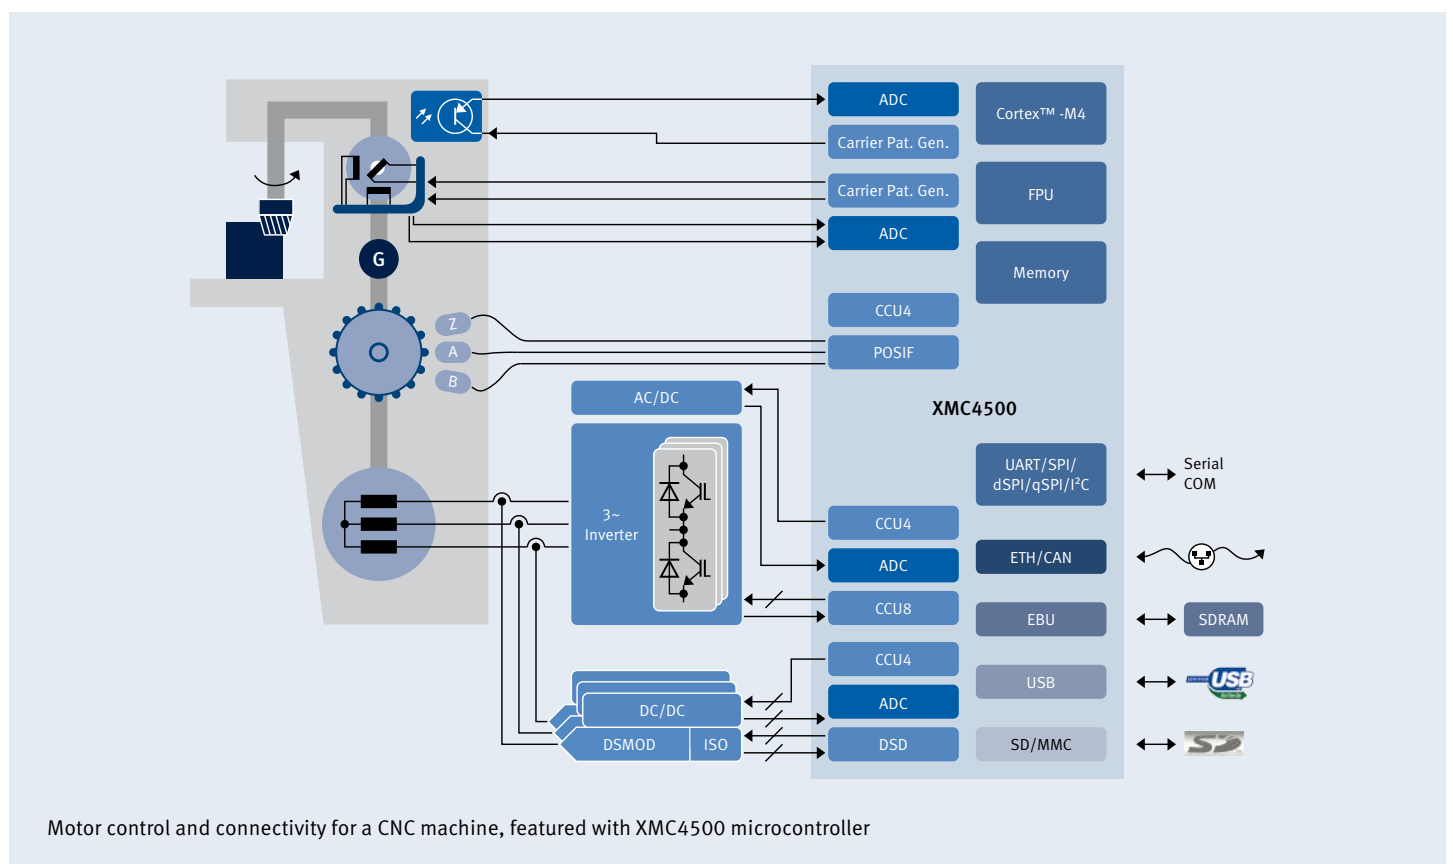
ADC

Carrier Pat. Gen.

Carrier Pat. Gen.

ADC

CCU4

POSIF

Cortex™ -M4

FPU

Memory

G

Z

A

B

AC/DC

XMC4500

3~
Inverter

UART/SPI/
dSPI/qSPI/I²C

Serial
COM

CCU4

ETH/CAN

ADC

CCU8

EBU

SDRAM

CCU4

USB

USB

DC/DC

ADC

DSMOD

ISO

DSD

SD/MMC

Motor control and connectivity for a CNC machine, featured with XMC4500 microcontroller